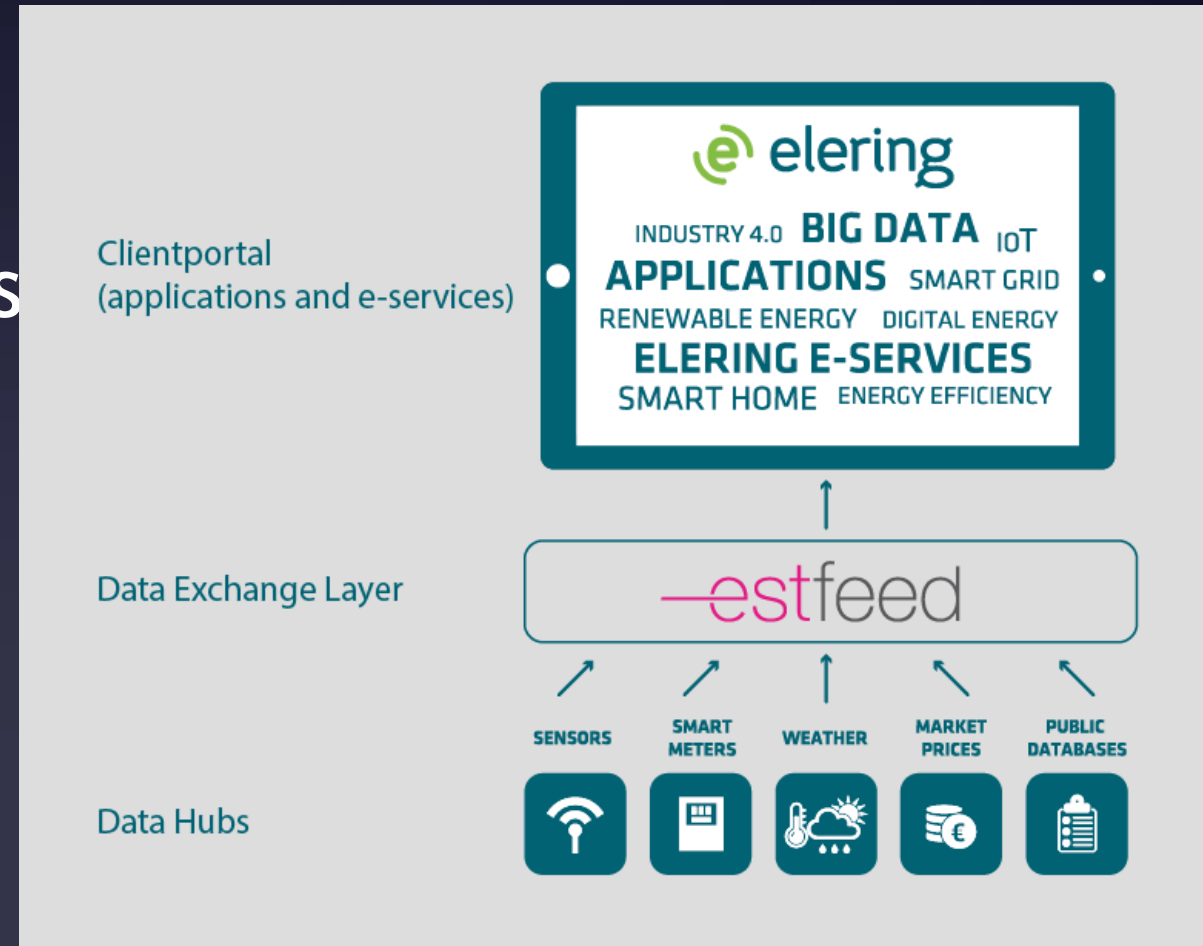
s

Clientportal (applications and e-services)

elering

INDUSTRY 4.0 BIG DATA IOT
APPLICATIONS SMART GRID
RENEWABLE ENERGY DIGITAL ENERGY
ELERING E-SERVICES
SMART HOME ENERGY EFFICIENCY

Data Exchange Layer

estfeed

SENSORS
SMART METERS
WEATHER
MARKET PRICES
PUBLIC DATABASES

Data Hubs